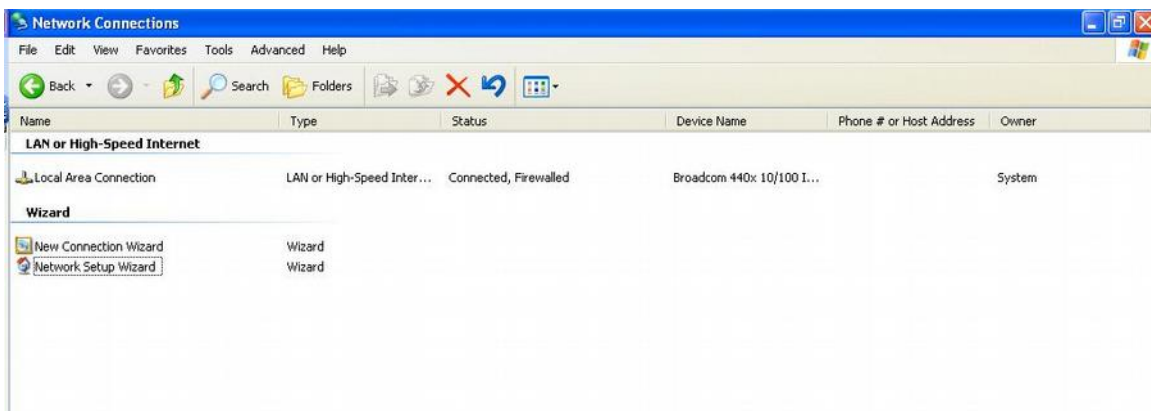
Network Connections

File Edit View Favorites Tools Advanced Help

Back Search Folders

| Name | Type | Status | Device Name | Phone # or Host Address | Owner |
|---|---|---|---|---|---|
| **LAN or High-Speed Internet** | | | | | |
| Local Area Connection | LAN or High-Speed Inter... | Connected, Firewalled | Broadcom 440x 10/100 I... | | System |
| **Wizard** | | | | | |
| New Connection Wizard | Wizard | | | | |
| Network Setup Wizard | Wizard | | | | |